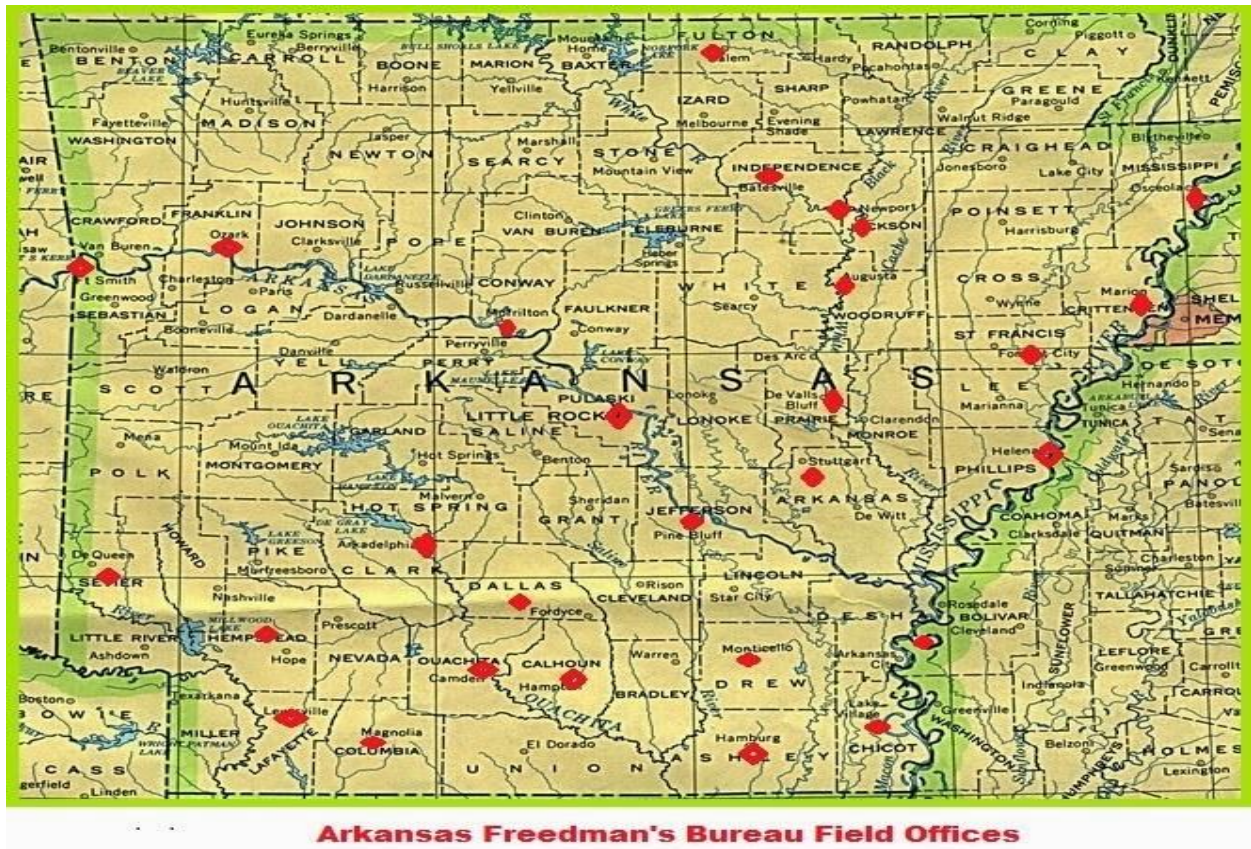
BENTON CARROLL BOONE MARION BAXTER FULTON RANDOLPH CLAY
Bentonville Eureka Springs Berryville Mountain Home Salem Hardy Corning Piggott
BEAVER LAKE BULL SHOALS LAKE NORFORK LAKE Harrison Yellville Pocahontas Rector
Huntsville IZARD SHARP Powhatan GREENE Paragould
Fayetteville MADISON Melbourne Evening Shade Walnut Ridge
WASHINGTON LAWRENCE
Jasper Marshall CRAIGHEAD MISSISSIPPI
NEWTON SEARCY STONE Mountain View INDEPENDENCE Batesville Jonesboro Lake City Blytheville
CRAWFORD FRANKLIN JOHNSON Clinton Osceola
Van Buren Ozark Clarksville POPE VAN BUREN CLEBURNE Newport JACKSON POINSETT Harrisburg
Ft Smith Charleston Paris Russellville Heber Springs
Greenwood CONWAY WHITE Augusta CROSS
SEBASTIAN LOGAN Dardanelle Searcy Wynne Marion
Booneville Morrilton FAULKNER Conway WOODRUFF CRITTENDEN
Danville Perryville ST FRANCIS
YELL PERRY Des Arc Forrest City MEM SHEL
Waldron
SCOTT ARKANSAS LEE
PULASKI Lonoke De Valls Bluff Marianna
LITTLE ROCK LONOKE PRAIRIE Clarendon Tunica
Mena GARLAND SALINE MONROE TUNICA
Mount Ida Hot Springs Benton Stuttgart Helena
POLK MONTGOMERY PHILLIPS
Malvern Sheridan ARKANSAS De Witt
HOT SPRING GRANT JEFFERSON Pine Bluff COAHOMA
De Queen PIKE Arkadelphia Clarksdale QUITMAN
SEVIER Murfreesboro CLARK DALLAS Rison LINCOLN
Nashville Fordyce CLEVELAND Star City
HOWARD Prescott DESHA Rosedale BOLIVAR
LITTLE RIVER HEMPSTEAD Cleveland TALLAHATCHIE
Ashdown Hope NEVADA Monticello Arkansas City LEFLORE
OUACHITA CALHOUN Warren Greenwood
Camden Hampton DREW BRADLEY
Texarkana Indianola SUNFLOWER
MILLER Lewisville Magnolia Lake Village Greenville
LAFAYETTE COLUMBIA El Dorado WASHINGTON
UNION ASHLEY Hamburg CHICOT Belzoni HOLMES
CASS Linden Lexington
Arkansas Freedman's Bureau Field Offices